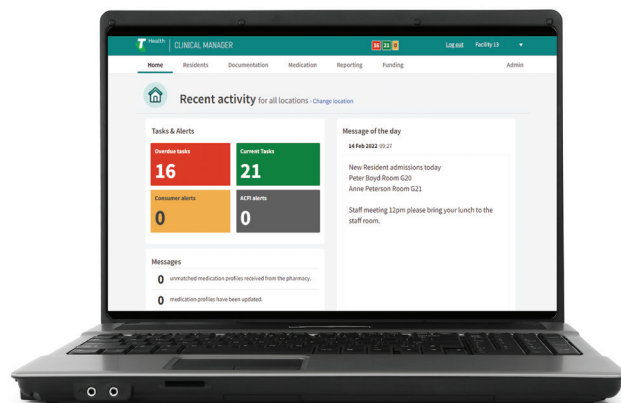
T Health | CLINICAL MANAGER

16 21 0

Log out Facility 13

Home Residents Documentation Medication Reporting Funding Admin

Recent activity for all locations - Change location

Tasks & Alerts

Overdue tasks
16

Current Tasks
21

Consumer alerts
0

ACFI alerts
0

Messages

0 unmatched medication profiles received from the pharmacy.

0 medication profiles have been updated.

Message of the day

14 Feb 2022 09:27

New Resident admissions today
Peter Boyd Room G20
Anne Peterson Room G21

Staff meeting 12pm please bring your lunch to the staff room.